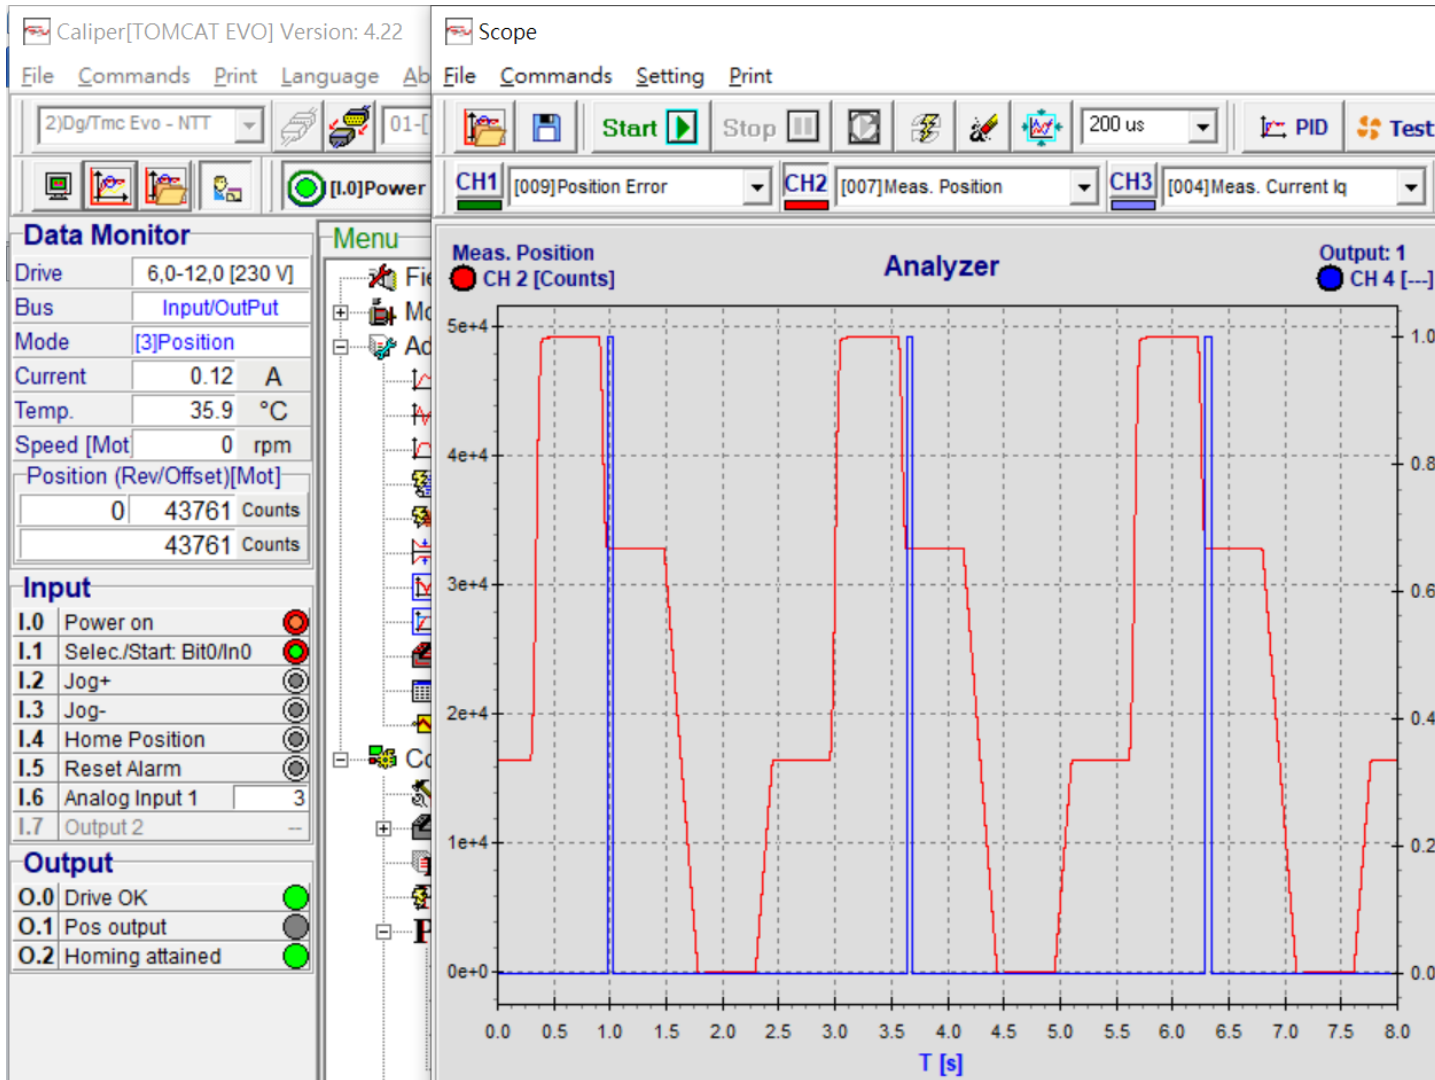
Caliper[TOMCAT EVO] Version: 4.22
File Commands Print Language Ab
2)Dg/Tmc Evo - NTT
01-[
[I.0]Power
Data Monitor
| Drive | 6,0-12,0 [230 V] |
|---|---|
| Bus | Input/OutPut |
| Mode | [3]Position |
| Current | 0.12 A |
| Temp. | 35.9 °C |
| Speed [Mot | 0 rpm |

Position (Rev/Offset)[Mot]
0 43761 Counts
43761 Counts

Input
| I.0 | Power on |
|---|---|
| I.1 | Selec./Start: Bit0/In0 |
| I.2 | Jog+ |
| I.3 | Jog- |
| I.4 | Home Position |
| I.5 | Reset Alarm |
| I.6 | Analog Input 1 3 |
| I.7 | Output 2 -- |

Output
| O.0 | Drive OK |
|---|---|
| O.1 | Pos output |
| O.2 | Homing attained |

Menu
Fi
Mo
Ad
Co
P

Scope
File Commands Setting Print
Start Stop 200 us PID Test
CH1 [009]Position Error CH2 [007]Meas. Position CH3 [004]Meas. Current Iq
Meas. Position
CH 2 [Counts]
Analyzer
Output: 1
CH 4 [---]
5e+4
4e+4
3e+4
2e+4
1e+4
0e+0
1.0
0.8
0.6
0.4
0.2
0.0
0.0 0.5 1.0 1.5 2.0 2.5 3.0 3.5 4.0 4.5 5.0 5.5 6.0 6.5 7.0 7.5 8.0
T [s]